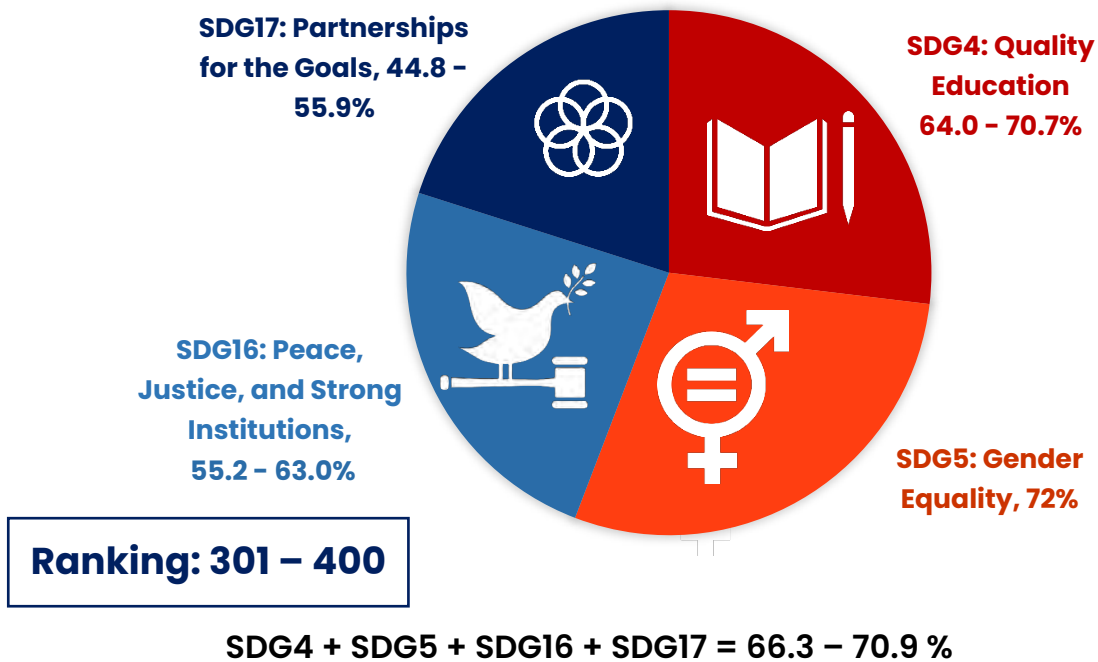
SDG17: Partnerships for the Goals, 44.8 - 55.9%

SDG4: Quality Education 64.0 - 70.7%

SDG16: Peace, Justice, and Strong Institutions, 55.2 - 63.0%

SDG5: Gender Equality, 72%

Ranking: 301 – 400

SDG4 + SDG5 + SDG16 + SDG17 = 66.3 – 70.9 %